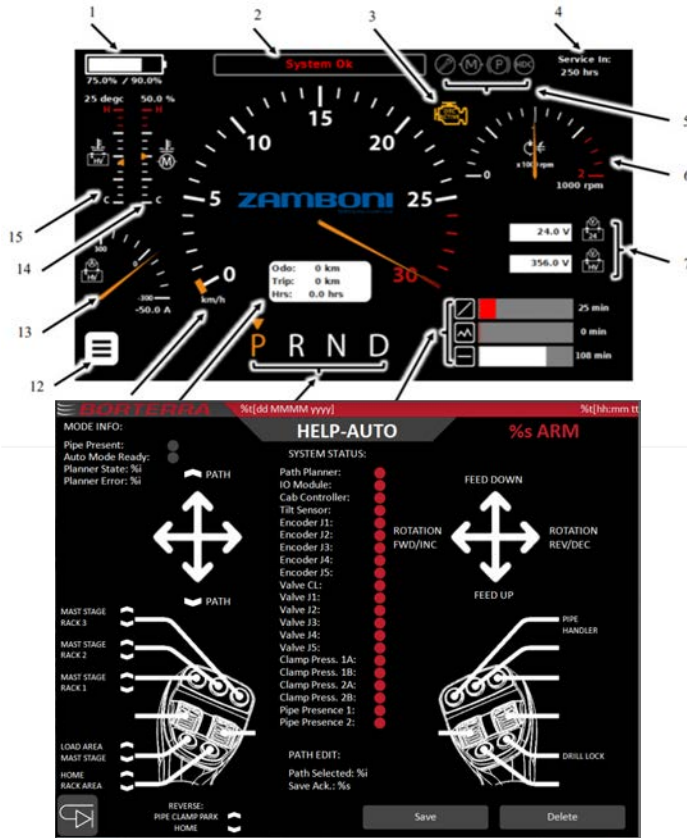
1
2
3
4
75.0% / 90.0%
System Ok
Service In:
250 hrs
25 degc
50.0 %
H
H
M
HV
C
C
15
10
15
20
25
30
5
0
km/h
ZAMBONI
x1000 rpm
2
1000 rpm
0
5
6
7
15
14
13
12
300
0
-300
-50.0 A
HV
Odo: 0 km
Trip: 0 km
Hrs: 0.0 hrs
24.0 V
24
356.0 V
HV
25 min
0 min
108 min
P R N D

BORTERRA
%t[dd MMMM yyyy]
%t[hh:mm tt
MODE INFO:
HELP-AUTO
%s ARM
Pipe Present:
Auto Mode Ready:
Planner State: %i
Planner Error: %i
SYSTEM STATUS:
PATH
Path Planner:
IO Module:
Cab Controller:
Tilt Sensor:
Encoder J1:
Encoder J2:
Encoder J3:
Encoder J4:
Encoder J5:
Valve CL:
Valve J1:
Valve J2:
Valve J3:
Valve J4:
Valve J5:
Clamp Press. 1A:
Clamp Press. 1B:
Clamp Press. 2A:
Clamp Press. 2B:
Pipe Presence 1:
Pipe Presence 2:
FEED DOWN
ROTATION FWD/INC
ROTATION REV/DEC
FEED UP
PATH
MAST STAGE RACK 3
MAST STAGE RACK 2
MAST STAGE RACK 1
PIPE HANDLER
LOAD AREA MAST STAGE
HOME RACK AREA
DRILL LOCK
PATH EDIT:
Path Selected: %i
Save Ack.: %s
REVERSE:
PIPE CLAMP PARK
HOME
Save
Delete